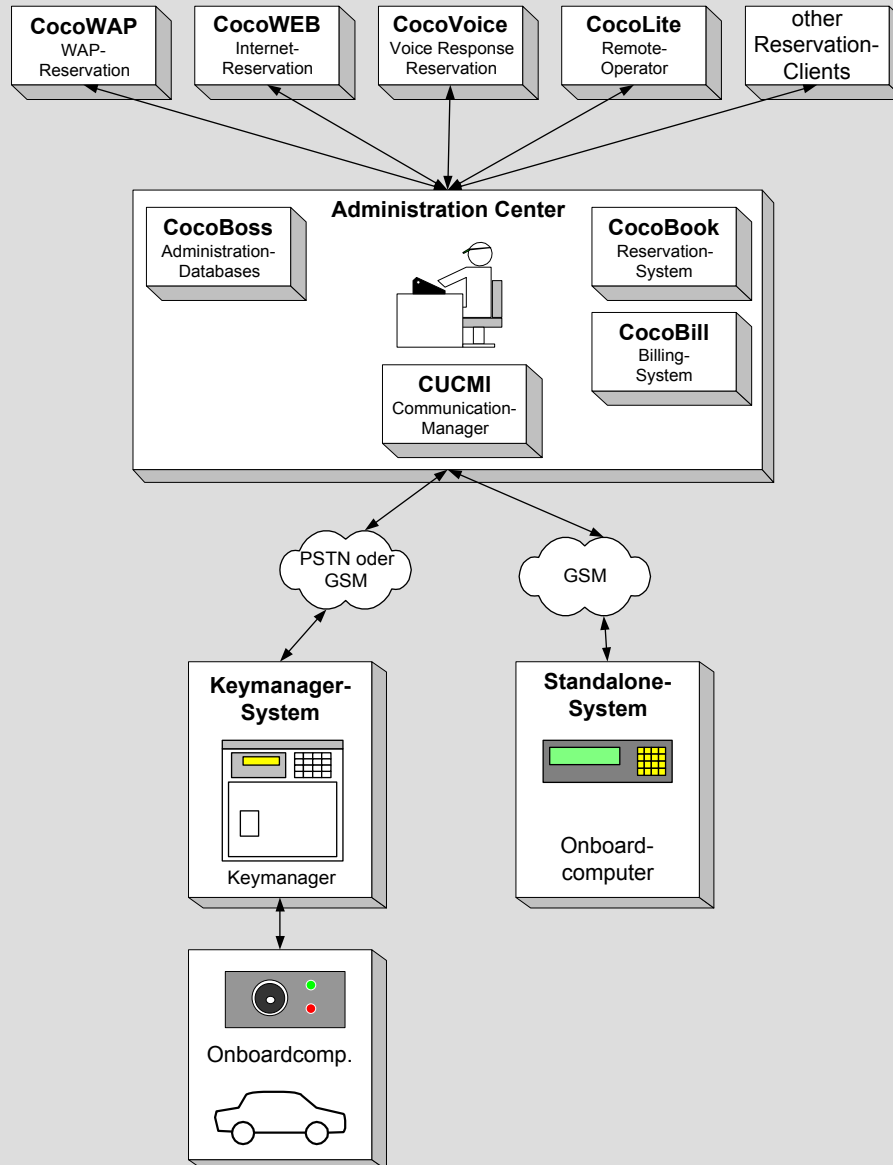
**CocoWAP**
WAP-Reservation

**CocoWEB**
Internet-Reservation

**CocoVoice**
Voice Response Reservation

**CocoLite**
Remote-Operator

other Reservation-Clients

**Administration Center**

**CocoBoss**
Administration-Databases

**CocoBook**
Reservation-System

**CocoBill**
Billing-System

**CUCMI**
Communication-Manager

PSTN oder GSM

GSM

**Keymanager-System**

Keymanager

**Standalone-System**

Onboard-computer

Onboardcomp.